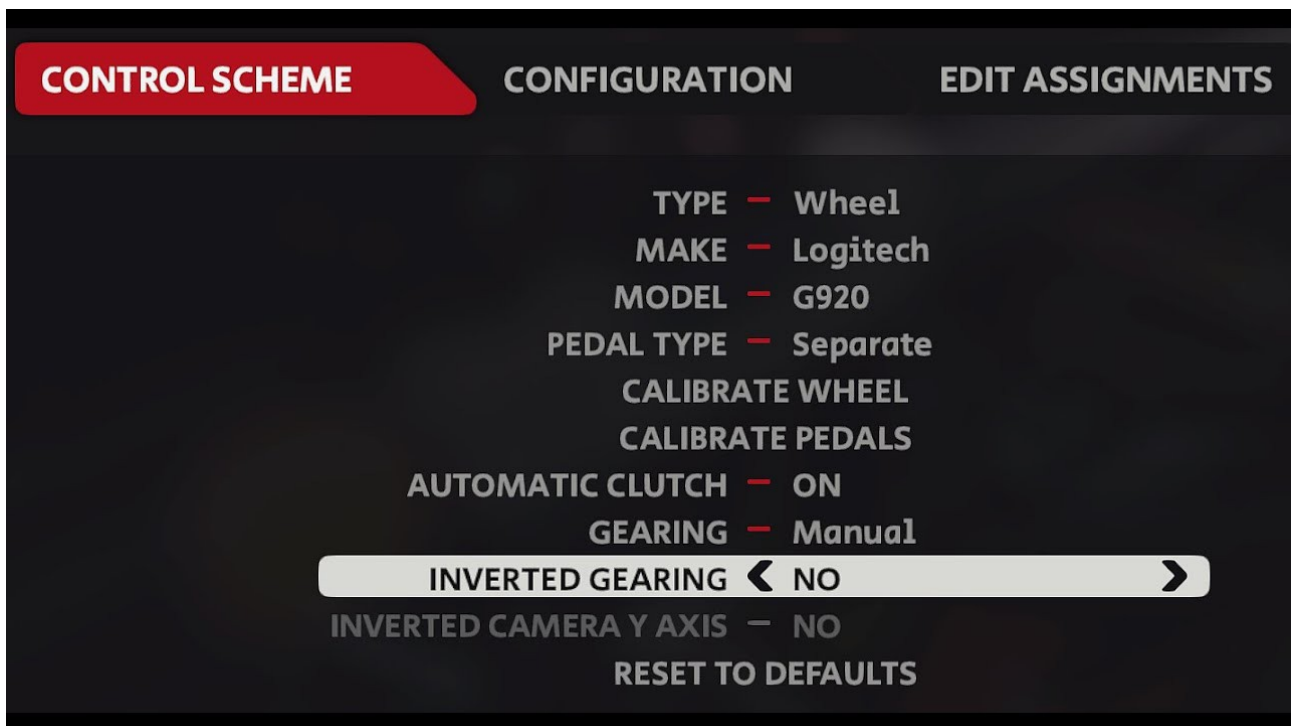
CONTROL SCHEME CONFIGURATION EDIT ASSIGNMENTS

TYPE – Wheel
MAKE – Logitech
MODEL – G920
PEDAL TYPE – Separate
CALIBRATE WHEEL
CALIBRATE PEDALS
AUTOMATIC CLUTCH – ON
GEARING – Manual
INVERTED GEARING ❮ NO ❯
INVERTED CAMERA Y AXIS – NO
RESET TO DEFAULTS